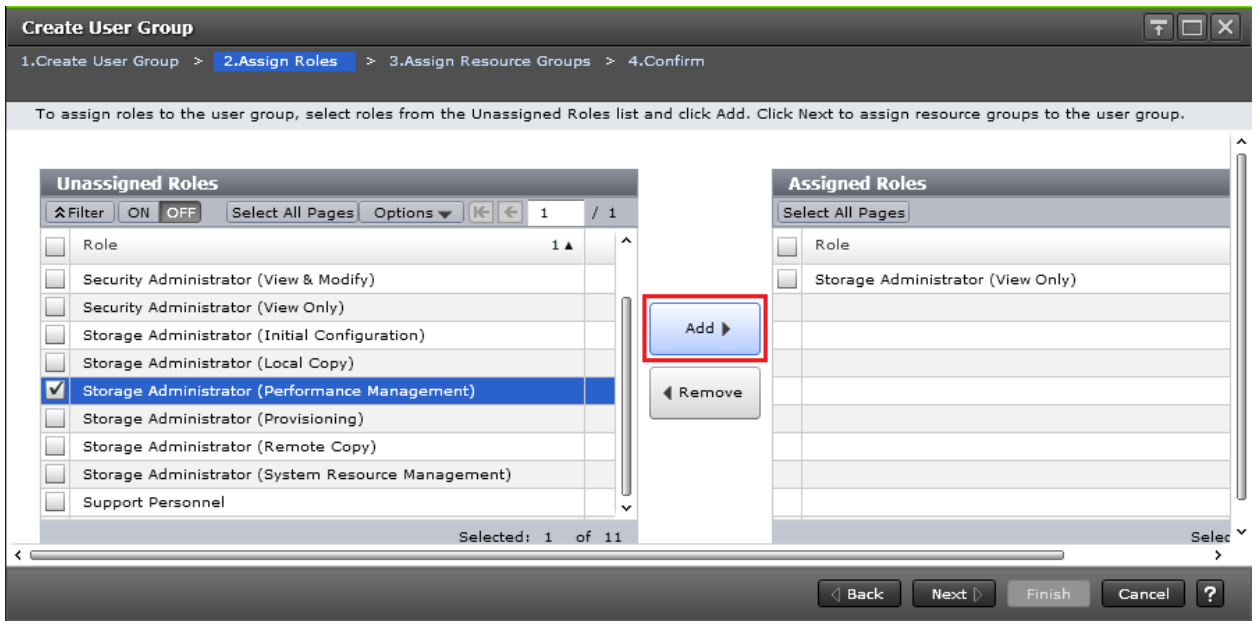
Create User Group

1.Create User Group > 2.Assign Roles > 3.Assign Resource Groups > 4.Confirm

To assign roles to the user group, select roles from the Unassigned Roles list and click Add. Click Next to assign resource groups to the user group.

Unassigned Roles

Filter ON OFF Select All Pages Options 1 / 1

| | Role 1 ▲ |
|---|---|
| | Security Administrator (View & Modify) |
| | Security Administrator (View Only) |
| | Storage Administrator (Initial Configuration) |
| | Storage Administrator (Local Copy) |
| ☑ | Storage Administrator (Performance Management) |
| | Storage Administrator (Provisioning) |
| | Storage Administrator (Remote Copy) |
| | Storage Administrator (System Resource Management) |
| | Support Personnel |

Selected: 1 of 11

Add

Remove

Assigned Roles

Select All Pages

| | Role |
|---|---|
| | Storage Administrator (View Only) |

Selec

Back Next Finish Cancel ?